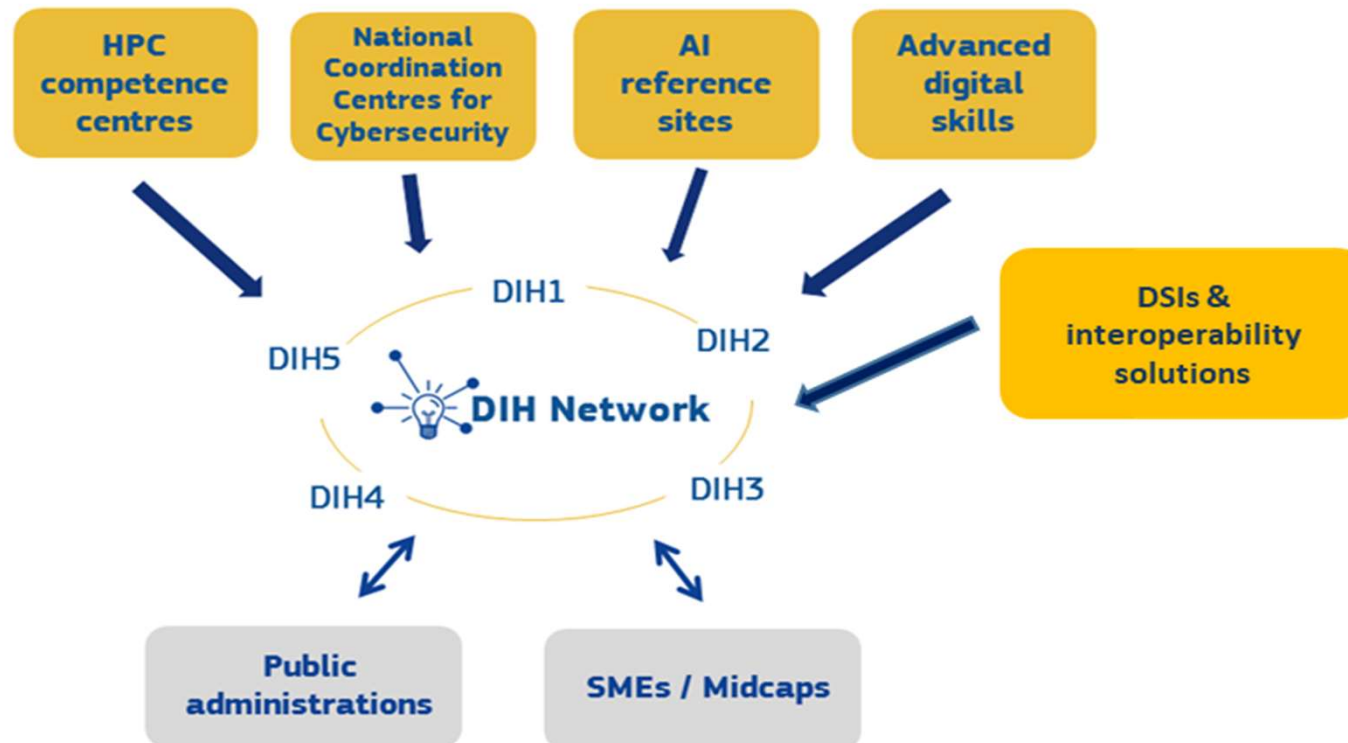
HPC competence centres

National Coordination Centres for Cybersecurity

AI reference sites

Advanced digital skills

DSIs & interoperability solutions

DIH1

DIH2

DIH5

DIH Network

DIH4

DIH3

Public administrations

SMEs / Midcaps